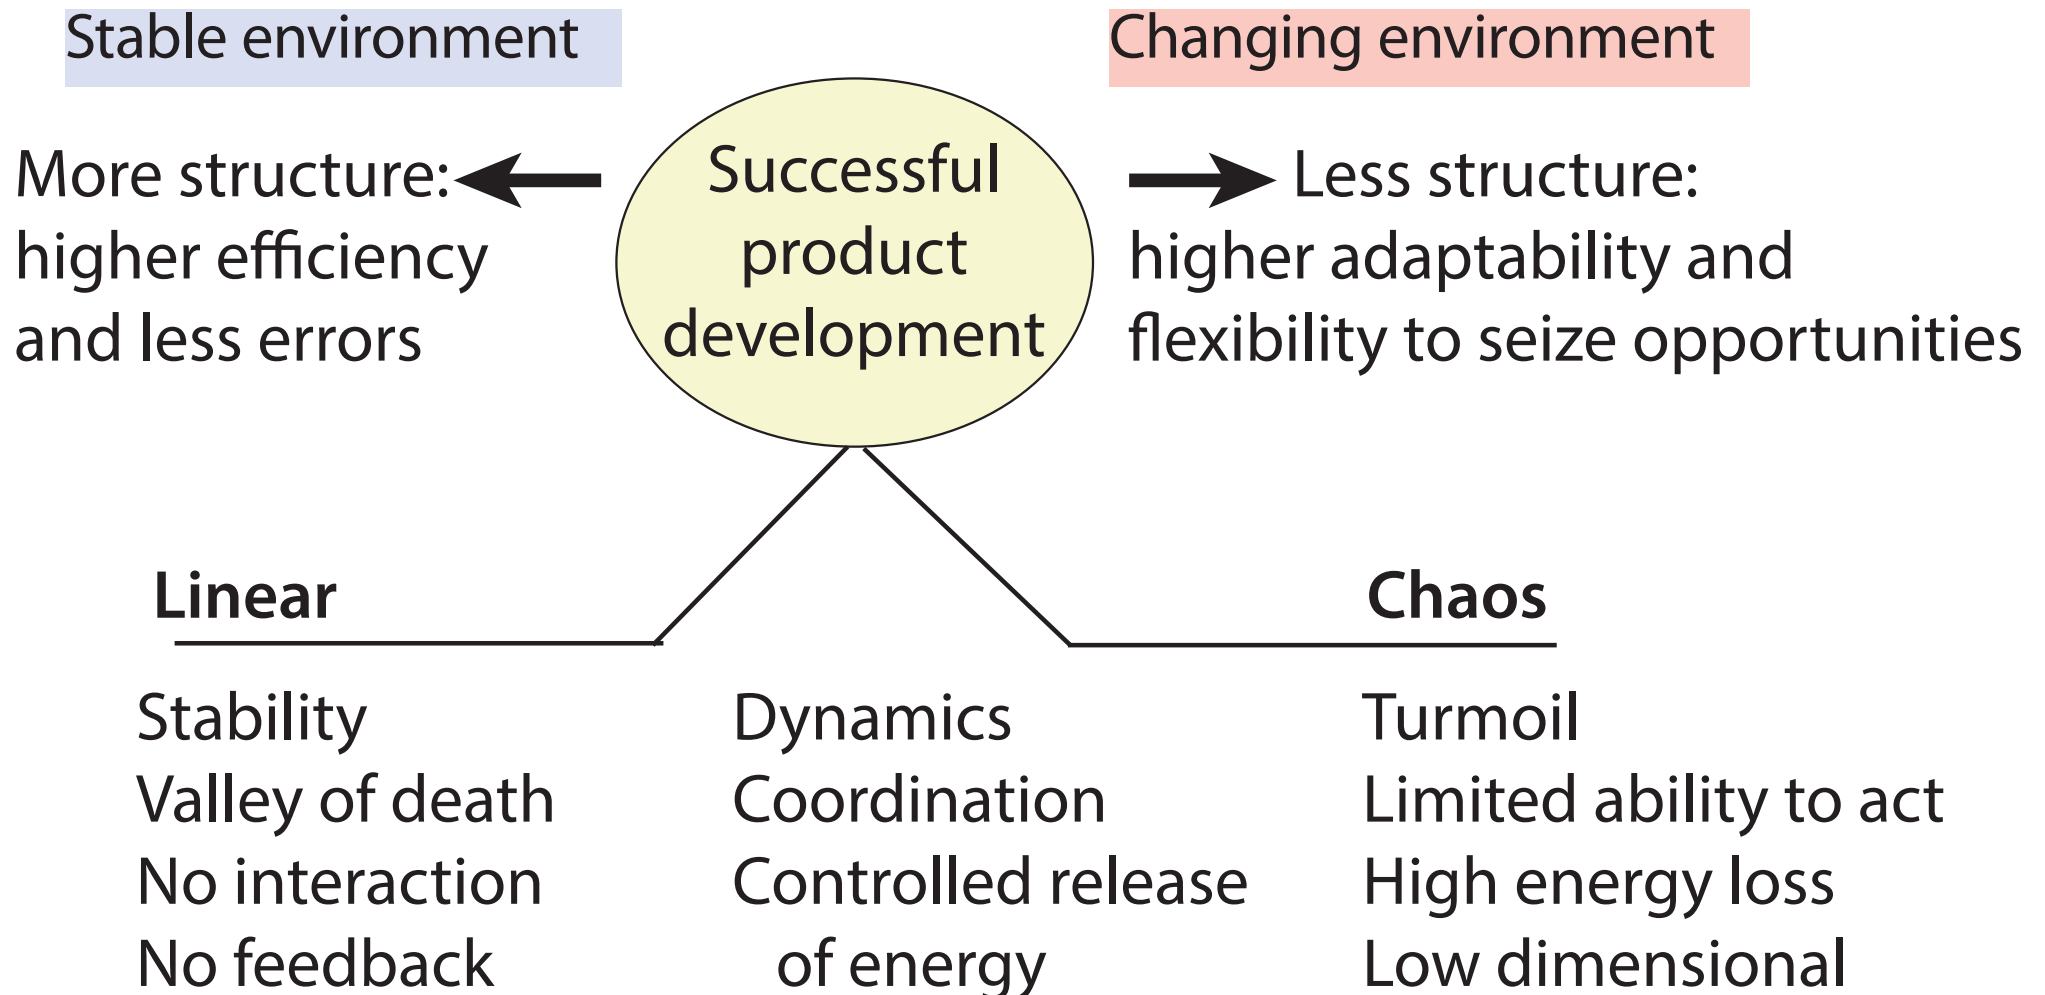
Stable environment

Changing environment

More structure: higher efficiency and less errors

Successful product development

Less structure: higher adaptability and flexibility to seize opportunities

Linear

Chaos

Stability
Valley of death
No interaction
No feedback

Dynamics
Coordination
Controlled release of energy

Turmoil
Limited ability to act
High energy loss
Low dimensional